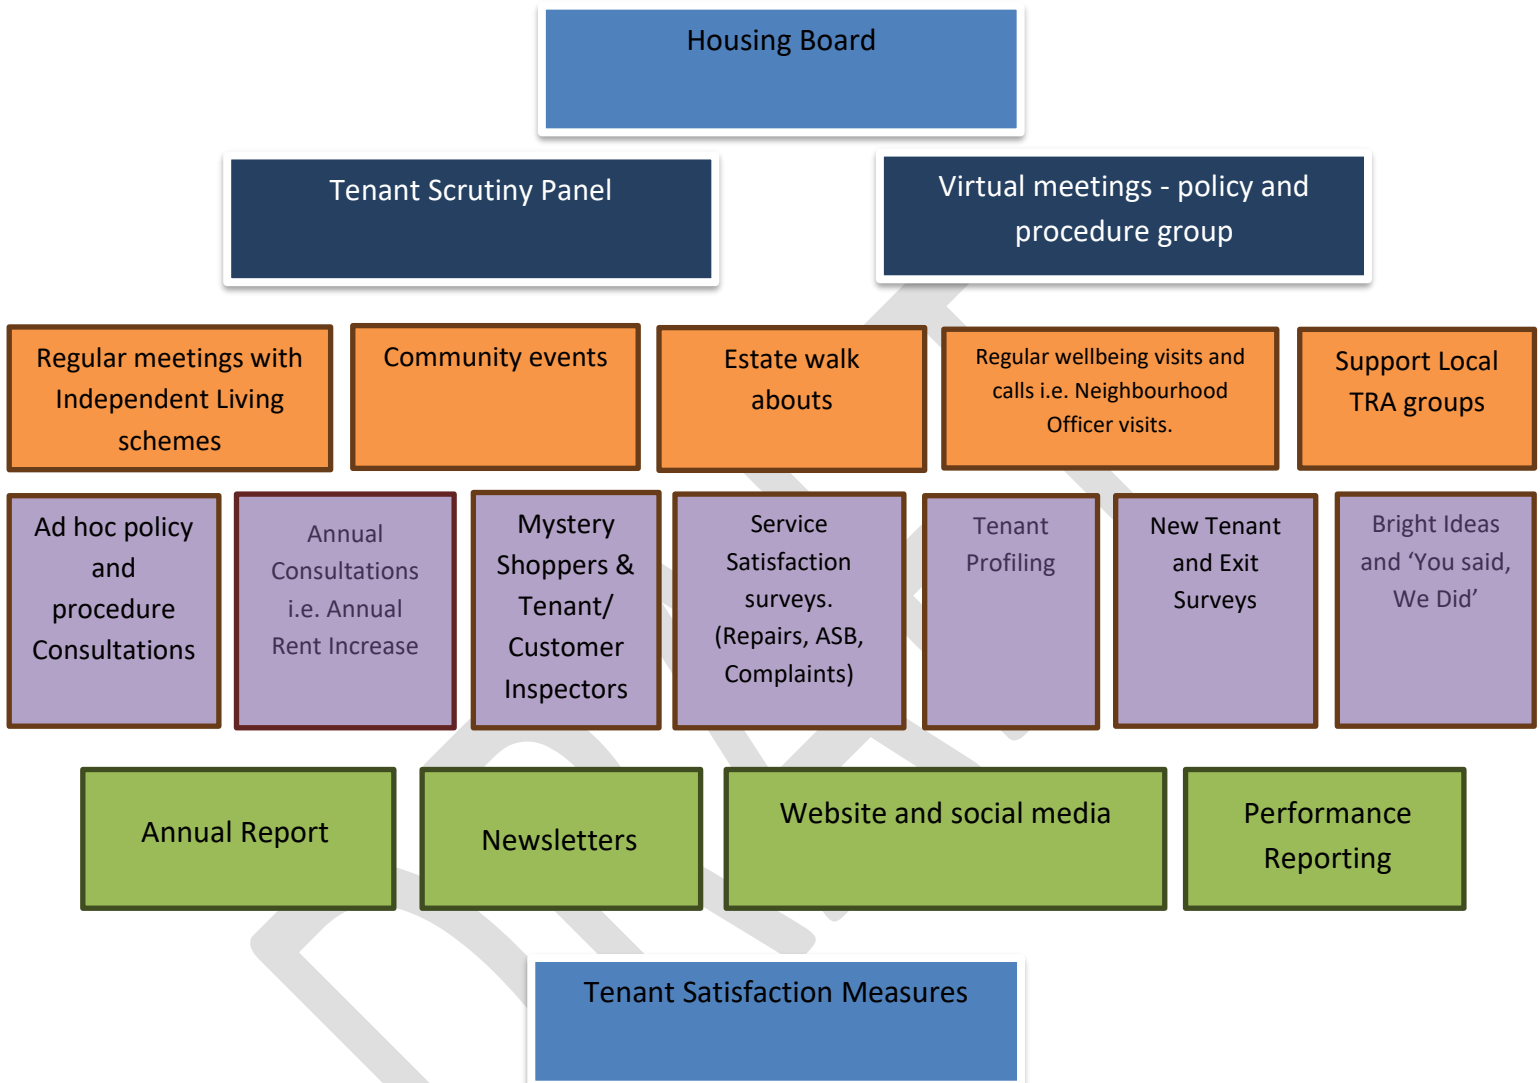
Housing Board

Tenant Scrutiny Panel

Virtual meetings - policy and procedure group

Regular meetings with Independent Living schemes

Community events

Estate walk abouts

Regular wellbeing visits and calls i.e. Neighbourhood Officer visits.

Support Local TRA groups

Ad hoc policy and procedure Consultations

Annual Consultations i.e. Annual Rent Increase

Mystery Shoppers & Tenant/ Customer Inspectors

Service Satisfaction surveys. (Repairs, ASB, Complaints)

Tenant Profiling

New Tenant and Exit Surveys

Bright Ideas and 'You said, We Did'

Annual Report

Newsletters

Website and social media

Performance Reporting

Tenant Satisfaction Measures

DRAFT